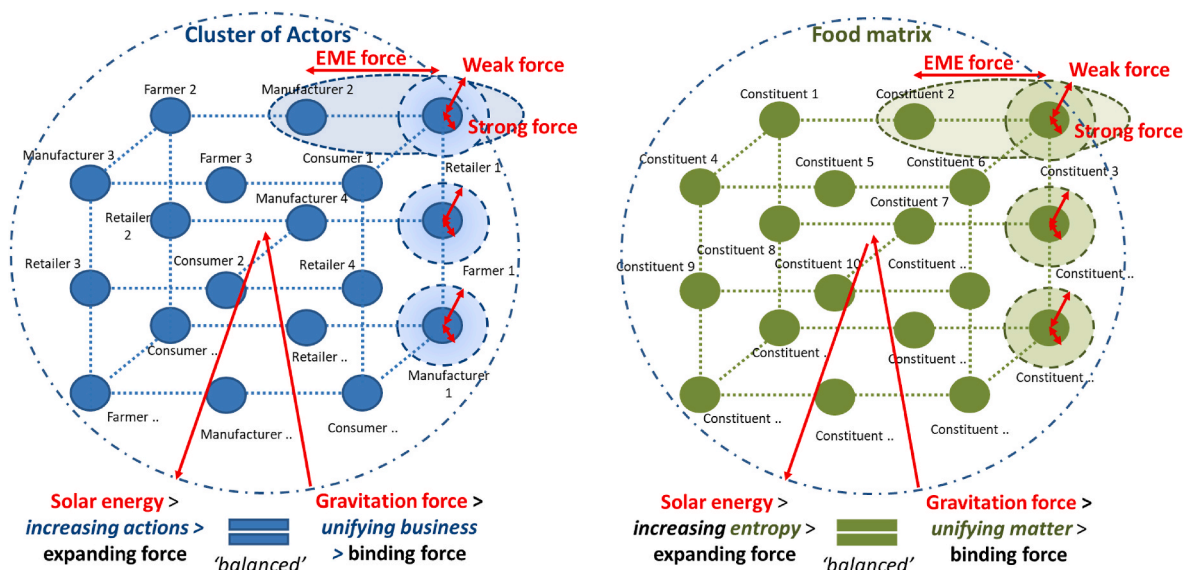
Cluster of Actors

EME force

Weak force

Strong force

Farmer 2

Manufacturer 2

Manufacturer 3

Farmer 3

Consumer 1

Retailer 1

Retailer 2

Manufacturer 4

Retailer 3

Consumer 2

Retailer 4

Farmer 1

Consumer ..

Retailer ..

Manufacturer 1

Farmer ..

Manufacturer ..

Consumer ..

Solar energy > increasing actions > expanding force

'balanced'

Gravitation force > unifying business > binding force

Food matrix

EME force

Weak force

Strong force

Constituent 1

Constituent 2

Constituent 4

Constituent 5

Constituent 6

Constituent 3

Constituent 7

Constituent 8

Constituent 9

Constituent 10

Constituent ..

Constituent ..

Constituent ..

Constituent ..

Constituent ..

Constituent ..

Constituent ..

Constituent ..

Solar energy > increasing entropy > expanding force

'balanced'

Gravitation force > unifying matter > binding force